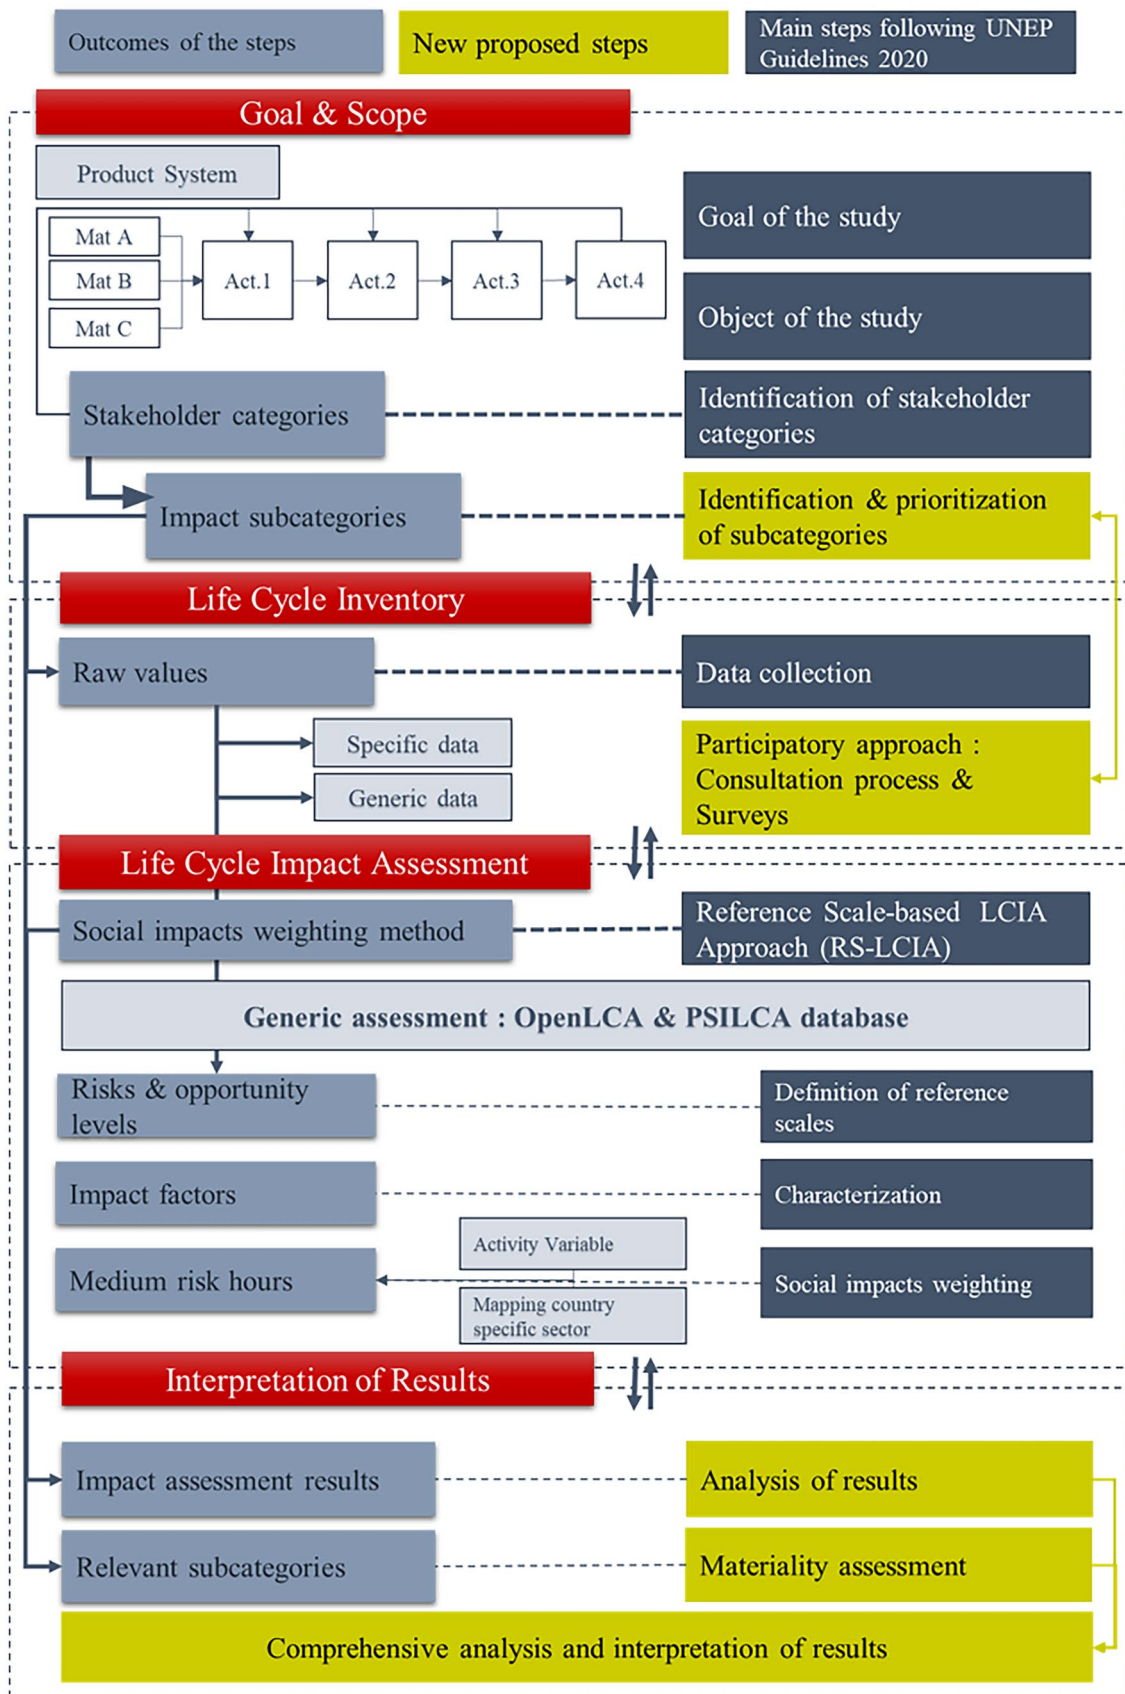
Outcomes of the steps

New proposed steps

Main steps following UNEP Guidelines 2020

Goal & Scope

Product System

Mat A

Mat B

Mat C

Act.1

Act.2

Act.3

Act.4

Goal of the study

Object of the study

Stakeholder categories

Identification of stakeholder categories

Impact subcategories

Identification & prioritization of subcategories

Life Cycle Inventory

Raw values

Data collection

Specific data

Generic data

Participatory approach : Consultation process & Surveys

Life Cycle Impact Assessment

Social impacts weighting method

Reference Scale-based LCIA Approach (RS-LCIA)

Generic assessment : OpenLCA & PSILCA database

Risks & opportunity levels

Definition of reference scales

Impact factors

Characterization

Activity Variable

Medium risk hours

Social impacts weighting

Mapping country specific sector

Interpretation of Results

Impact assessment results

Analysis of results

Relevant subcategories

Materiality assessment

Comprehensive analysis and interpretation of results